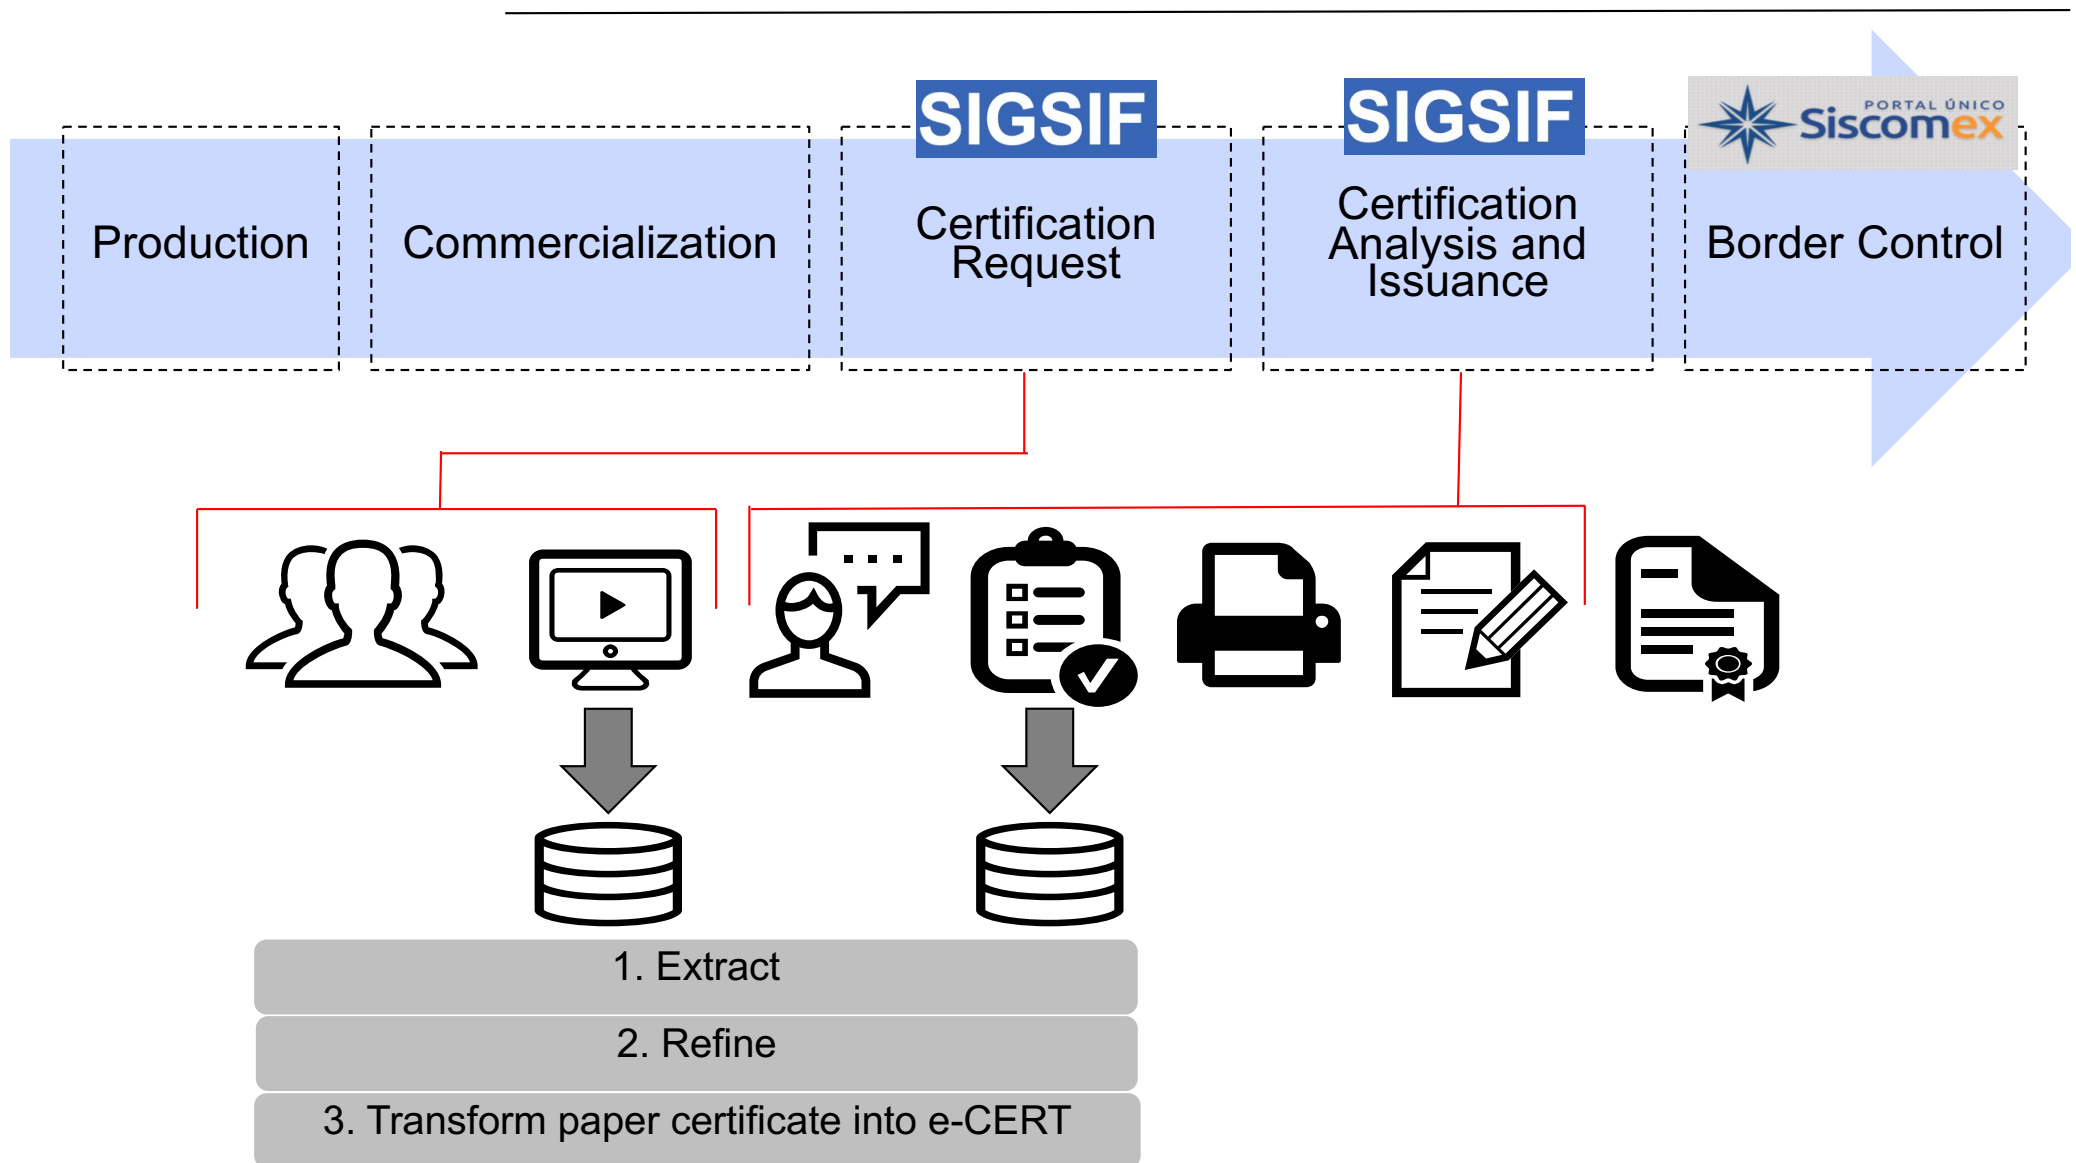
SIGSIF

SIGSIF

PORTAL ÚNICO Siscomex

Production

Commercialization

Certification Request

Certification Analysis and Issuance

Border Control

1. Extract

2. Refine

3. Transform paper certificate into e-CERT